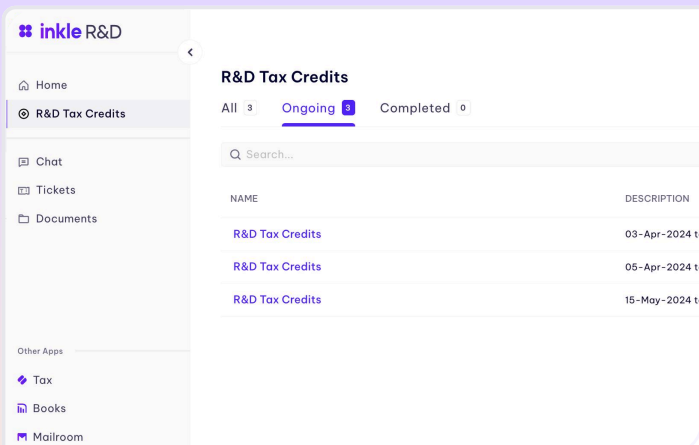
inkle R&D

Home
R&D Tax Credits

Chat
Tickets
Documents

Other Apps
Tax
Books
Mailroom

R&D Tax Credits

All 3 Ongoing 3 Completed 0

Search...

| NAME | DESCRIPTION |
|---|---|
| R&D Tax Credits | 03-Apr-2024 t |
| R&D Tax Credits | 05-Apr-2024 t |
| R&D Tax Credits | 15-May-2024 t |